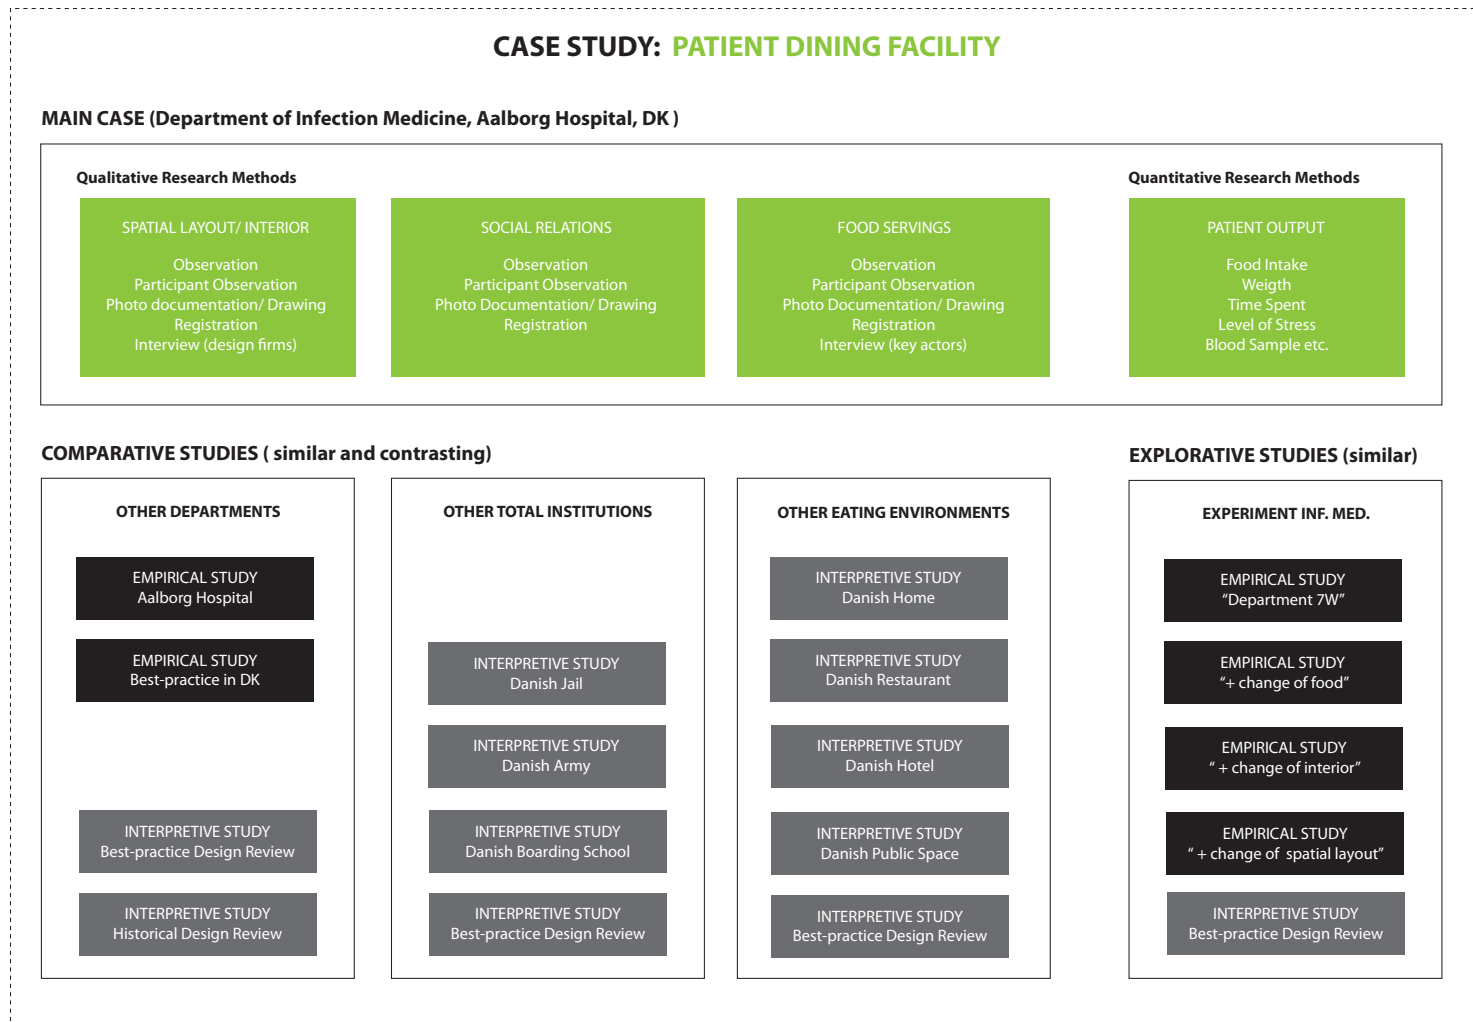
CASE STUDY: PATIENT DINING FACILITY

MAIN CASE (Department of Infection Medicine, Aalborg Hospital, DK )

Qualitative Research Methods

SPATIAL LAYOUT/ INTERIOR

Observation
Participant Observation
Photo documentation/ Drawing
Registration
Interview (design firms)

SOCIAL RELATIONS

Observation
Participant Observation
Photo Documentation/ Drawing
Registration

FOOD SERVINGS

Observation
Participant Observation
Photo Documentation/ Drawing
Registration
Interview (key actors)

Quantitative Research Methods

PATIENT OUTPUT

Food Intake
Weigth
Time Spent
Level of Stress
Blood Sample etc.

COMPARATIVE STUDIES ( similar and contrasting)

OTHER DEPARTMENTS

EMPIRICAL STUDY
Aalborg Hospital

EMPIRICAL STUDY
Best-practice in DK

INTERPRETIVE STUDY
Best-practice Design Review

INTERPRETIVE STUDY
Historical Design Review

OTHER TOTAL INSTITUTIONS

INTERPRETIVE STUDY
Danish Jail

INTERPRETIVE STUDY
Danish Army

INTERPRETIVE STUDY
Danish Boarding School

INTERPRETIVE STUDY
Best-practice Design Review

OTHER EATING ENVIRONMENTS

INTERPRETIVE STUDY
Danish Home

INTERPRETIVE STUDY
Danish Restaurant

INTERPRETIVE STUDY
Danish Hotel

INTERPRETIVE STUDY
Danish Public Space

INTERPRETIVE STUDY
Best-practice Design Review

EXPLORATIVE STUDIES (similar)

EXPERIMENT INF. MED.

EMPIRICAL STUDY
"Department 7W"

EMPIRICAL STUDY
"+ change of food"

EMPIRICAL STUDY
" + change of interior"

EMPIRICAL STUDY
" + change of spatial layout"

INTERPRETIVE STUDY
Best-practice Design Review